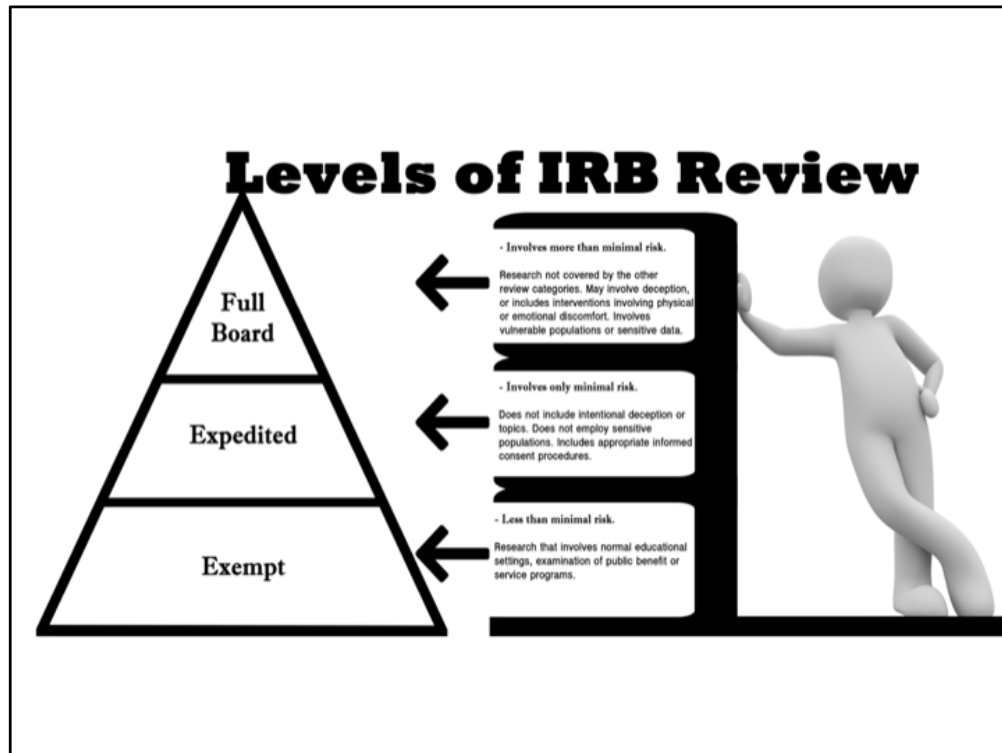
Levels of IRB Review

Full Board

Expedited

Exempt

- Involves more than minimal risk.

Research not covered by the other review categories. May involve deception, or includes interventions involving physical or emotional discomfort. Involves vulnerable populations or sensitive data.

- Involves only minimal risk.

Does not include intentional deception or topics. Does not employ sensitive populations. Includes appropriate informed consent procedures.

- Less than minimal risk.

Research that involves normal educational settings, examination of public benefit or service programs.